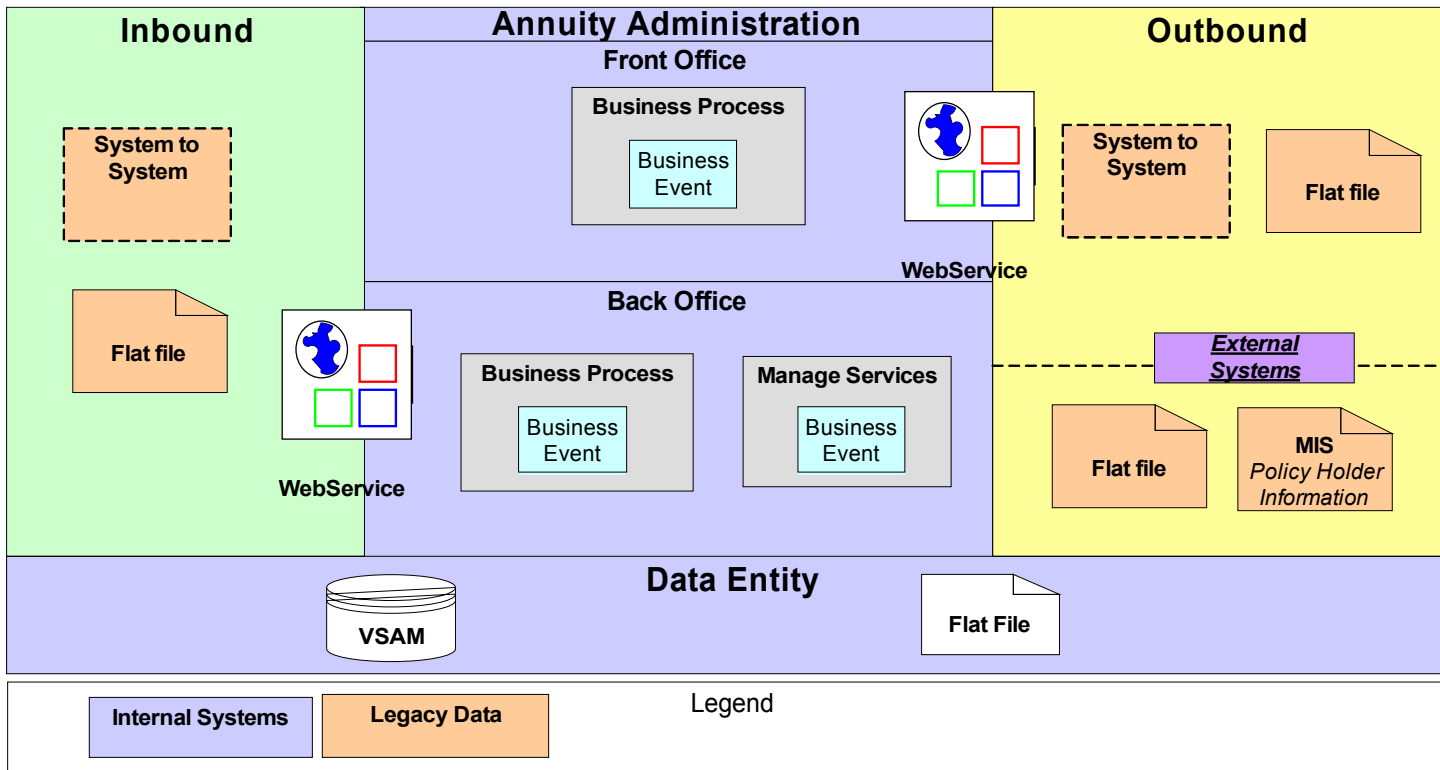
Inbound

Annuity Administration

Outbound

Front Office

Business Process

Business Event

System to System

Flat file

WebService

System to System

Flat file

Back Office

Business Process

Business Event

Manage Services

Business Event

WebService

External Systems

Flat file

MIS
Policy Holder Information

Data Entity

VSAM

Flat File

Legend

Internal Systems

Legacy Data